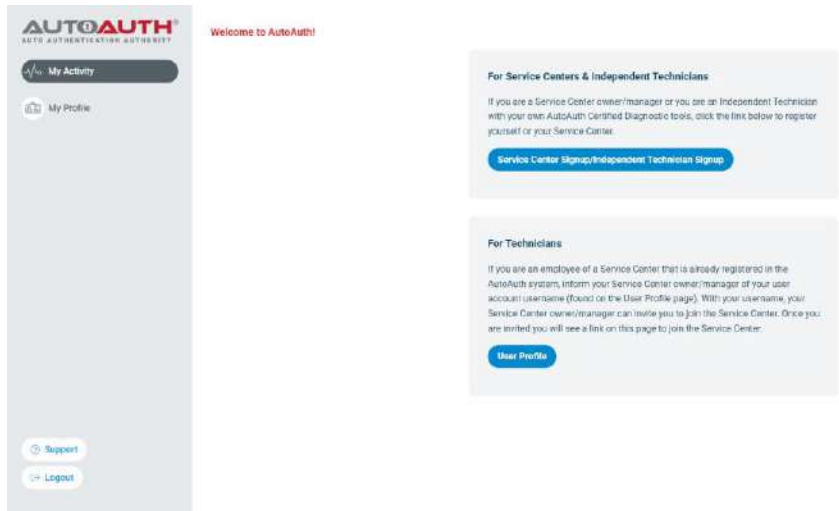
AUTOAUTH®
AUTO AUTHENTICATION AUTHORITY

My Activity

My Profile

Welcome to AutoAuth!

For Service Centers & Independent Technicians

If you are a Service Center owner/manager or you are an Independent Technician with your own AutoAuth Certified Diagnostic tools, click the link below to register yourself or your Service Center.

Service Center Signup/Independent Technician Signup

For Technicians

If you are an employee of a Service Center that is already registered in the AutoAuth system, inform your Service Center owner/manager of your user account username (found on the User Profile page). With your username, your Service Center owner/manager can invite you to join the Service Center. Once you are invited you will see a link on this page to join the Service Center.

User Profile

Support

Logout